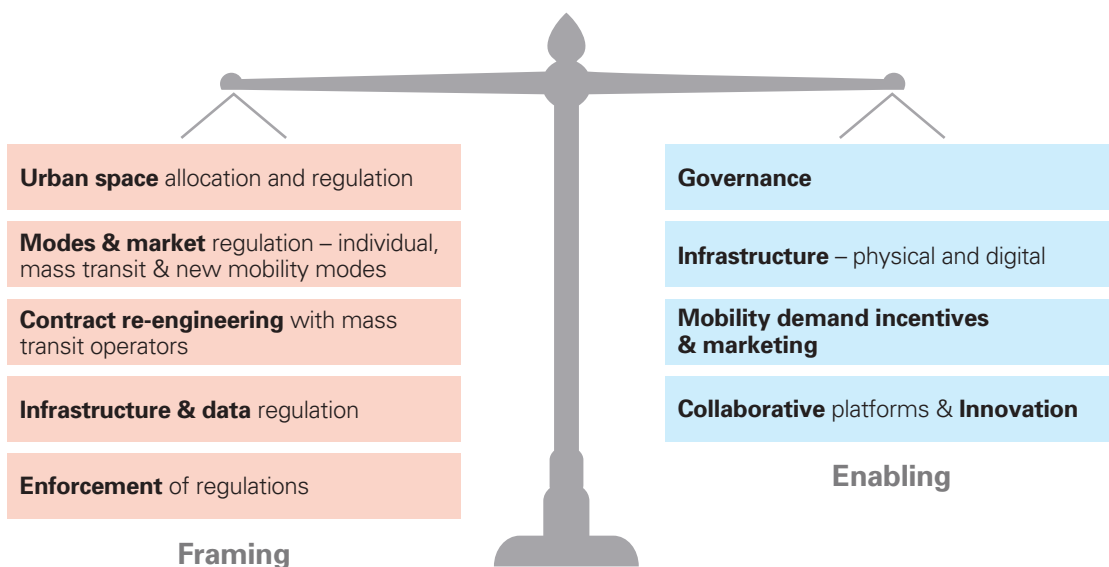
**Urban space** allocation and regulation

**Modes & market** regulation – individual, mass transit & new mobility modes

**Contract re-engineering** with mass transit operators

**Infrastructure & data** regulation

**Enforcement** of regulations

Framing

**Governance**

**Infrastructure** – physical and digital

**Mobility demand incentives & marketing**

**Collaborative** platforms & **Innovation**

Enabling